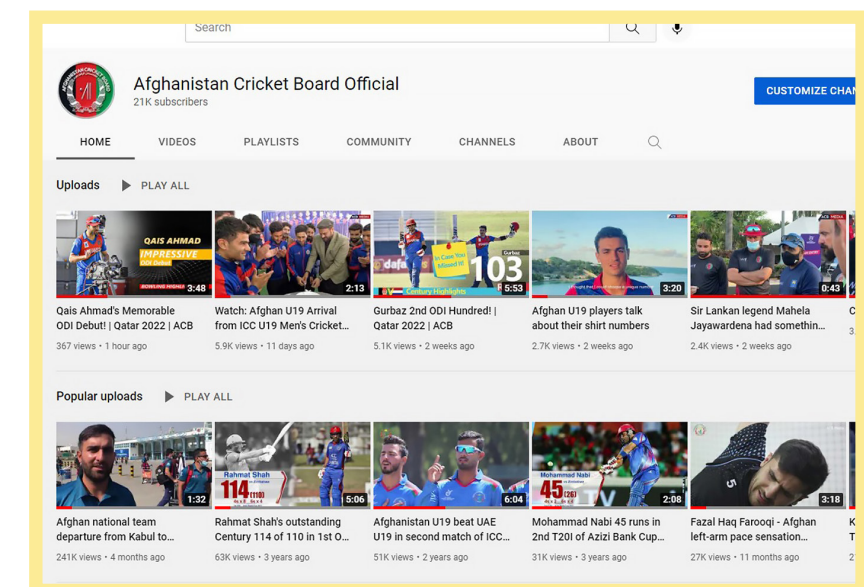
Search

Afghanistan Cricket Board Official
21K subscribers

CUSTOMIZE CHAN

HOME VIDEOS PLAYLISTS COMMUNITY CHANNELS ABOUT

Uploads PLAY ALL

QAIS AHMAD IMPRESSIVE ODI Debut
3:48
Qais Ahmad's Memorable ODI Debut! | Qatar 2022 | ACB
367 views • 1 hour ago

2:13
Watch: Afghan U19 Arrival from ICC U19 Men's Cricket...
5.9K views • 11 days ago

In Case You Missed It 103 Gurbaz Century Highlights
5:53
Gurbaz 2nd ODI Hundred! | Qatar 2022 | ACB
5.1K views • 2 weeks ago

3:20
Afghan U19 players talk about their shirt numbers
2.7K views • 2 weeks ago

0:43
Sir Lankan legend Mahela Jayawardena had somethin...
2.4K views • 2 weeks ago

Popular uploads PLAY ALL

1:32
Afghan national team departure from Kabul to...
241K views • 4 months ago

Rahmat Shah 114 (110)
5:06
Rahmat Shah's outstanding Century 114 of 110 in 1st O...
63K views • 3 years ago

6:04
Afghanistan U19 beat UAE U19 in second match of ICC...
51K views • 2 years ago

Mohammad Nabi 45 (26)
2:08
Mohammad Nabi 45 runs in 2nd T20I of Azizi Bank Cup...
31K views • 3 years ago

3:18
Fazal Haq Farooqi - Afghan left-arm pace sensation...
27K views • 11 months ago